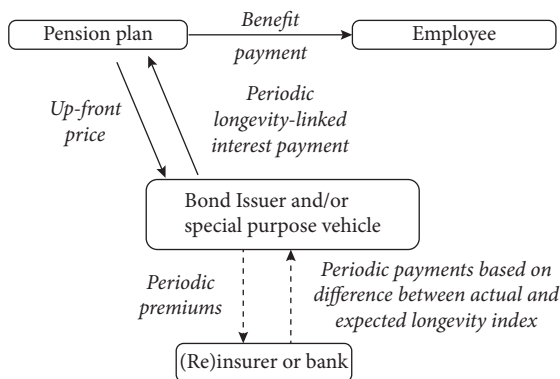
Pension plan

Benefit payment

Employee

Up-front price

Periodic longevity-linked interest payment

Bond Issuer and/or special purpose vehicle

Periodic premiums

Periodic payments based on difference between actual and expected longevity index

(Re)insurer or bank